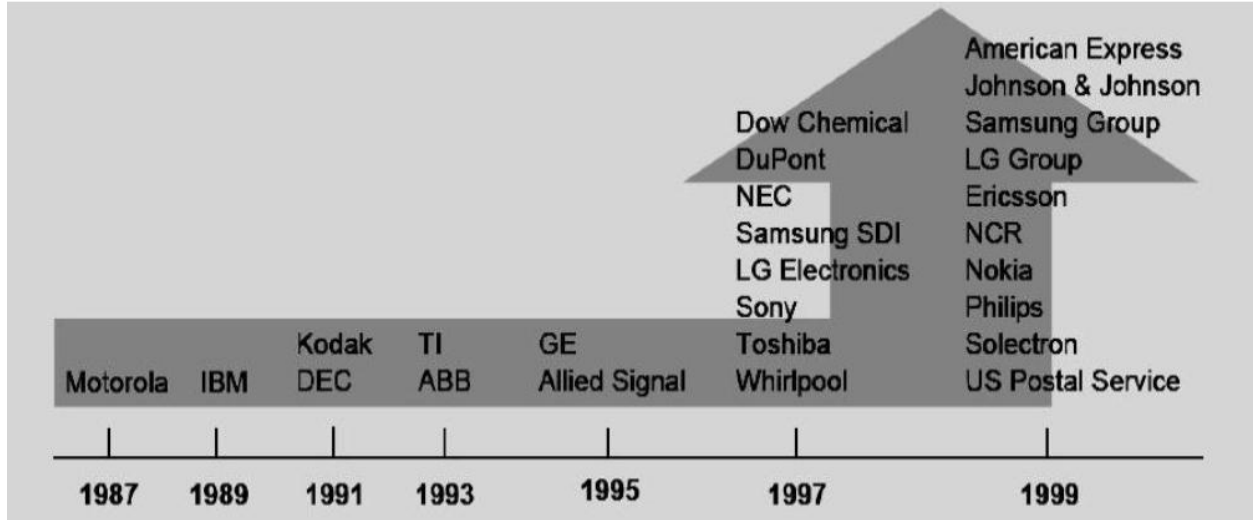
Motorola

IBM

Kodak
DEC

TI
ABB

GE
Allied Signal

Dow Chemical
DuPont
NEC
Samsung SDI
LG Electronics
Sony
Toshiba
Whirlpool

American Express
Johnson & Johnson
Samsung Group
LG Group
Ericsson
NCR
Nokia
Philips
Solectron
US Postal Service

1987 1989 1991 1993 1995 1997 1999